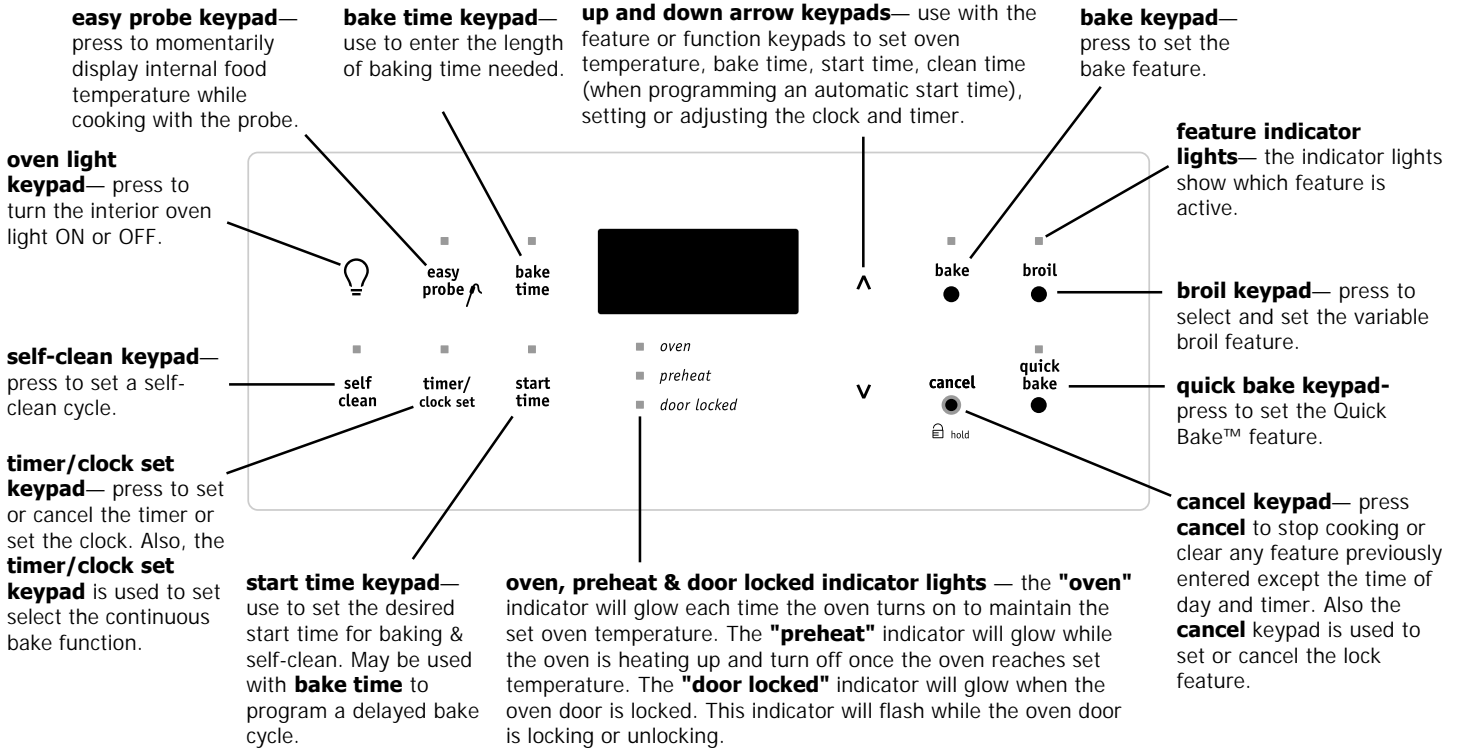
**easy probe keypad**— press to momentarily display internal food temperature while cooking with the probe.

**bake time keypad**— use to enter the length of baking time needed.

**up and down arrow keypads**— use with the feature or function keypads to set oven temperature, bake time, start time, clean time (when programming an automatic start time), setting or adjusting the clock and timer.

**bake keypad**— press to set the bake feature.

**oven light keypad**— press to turn the interior oven light ON or OFF.

**feature indicator lights**— the indicator lights show which feature is active.

easy probe

bake time

^

bake

broil

**broil keypad**— press to select and set the variable broil feature.

**self-clean keypad**— press to set a self-clean cycle.

self clean

timer/ clock set

start time

oven

preheat

door locked

v

cancel

hold

quick bake

**quick bake keypad-** press to set the Quick Bake™ feature.

**timer/clock set keypad**— press to set or cancel the timer or set the clock. Also, the **timer/clock set keypad** is used to set select the continuous bake function.

**start time keypad**— use to set the desired start time for baking & self-clean. May be used with **bake time** to program a delayed bake cycle.

**oven, preheat & door locked indicator lights** — the **"oven"** indicator will glow each time the oven turns on to maintain the set oven temperature. The **"preheat"** indicator will glow while the oven is heating up and turn off once the oven reaches set temperature. The **"door locked"** indicator will glow when the oven door is locked. This indicator will flash while the oven door is locking or unlocking.

**cancel keypad**— press **cancel** to stop cooking or clear any feature previously entered except the time of day and timer. Also the **cancel** keypad is used to set or cancel the lock feature.